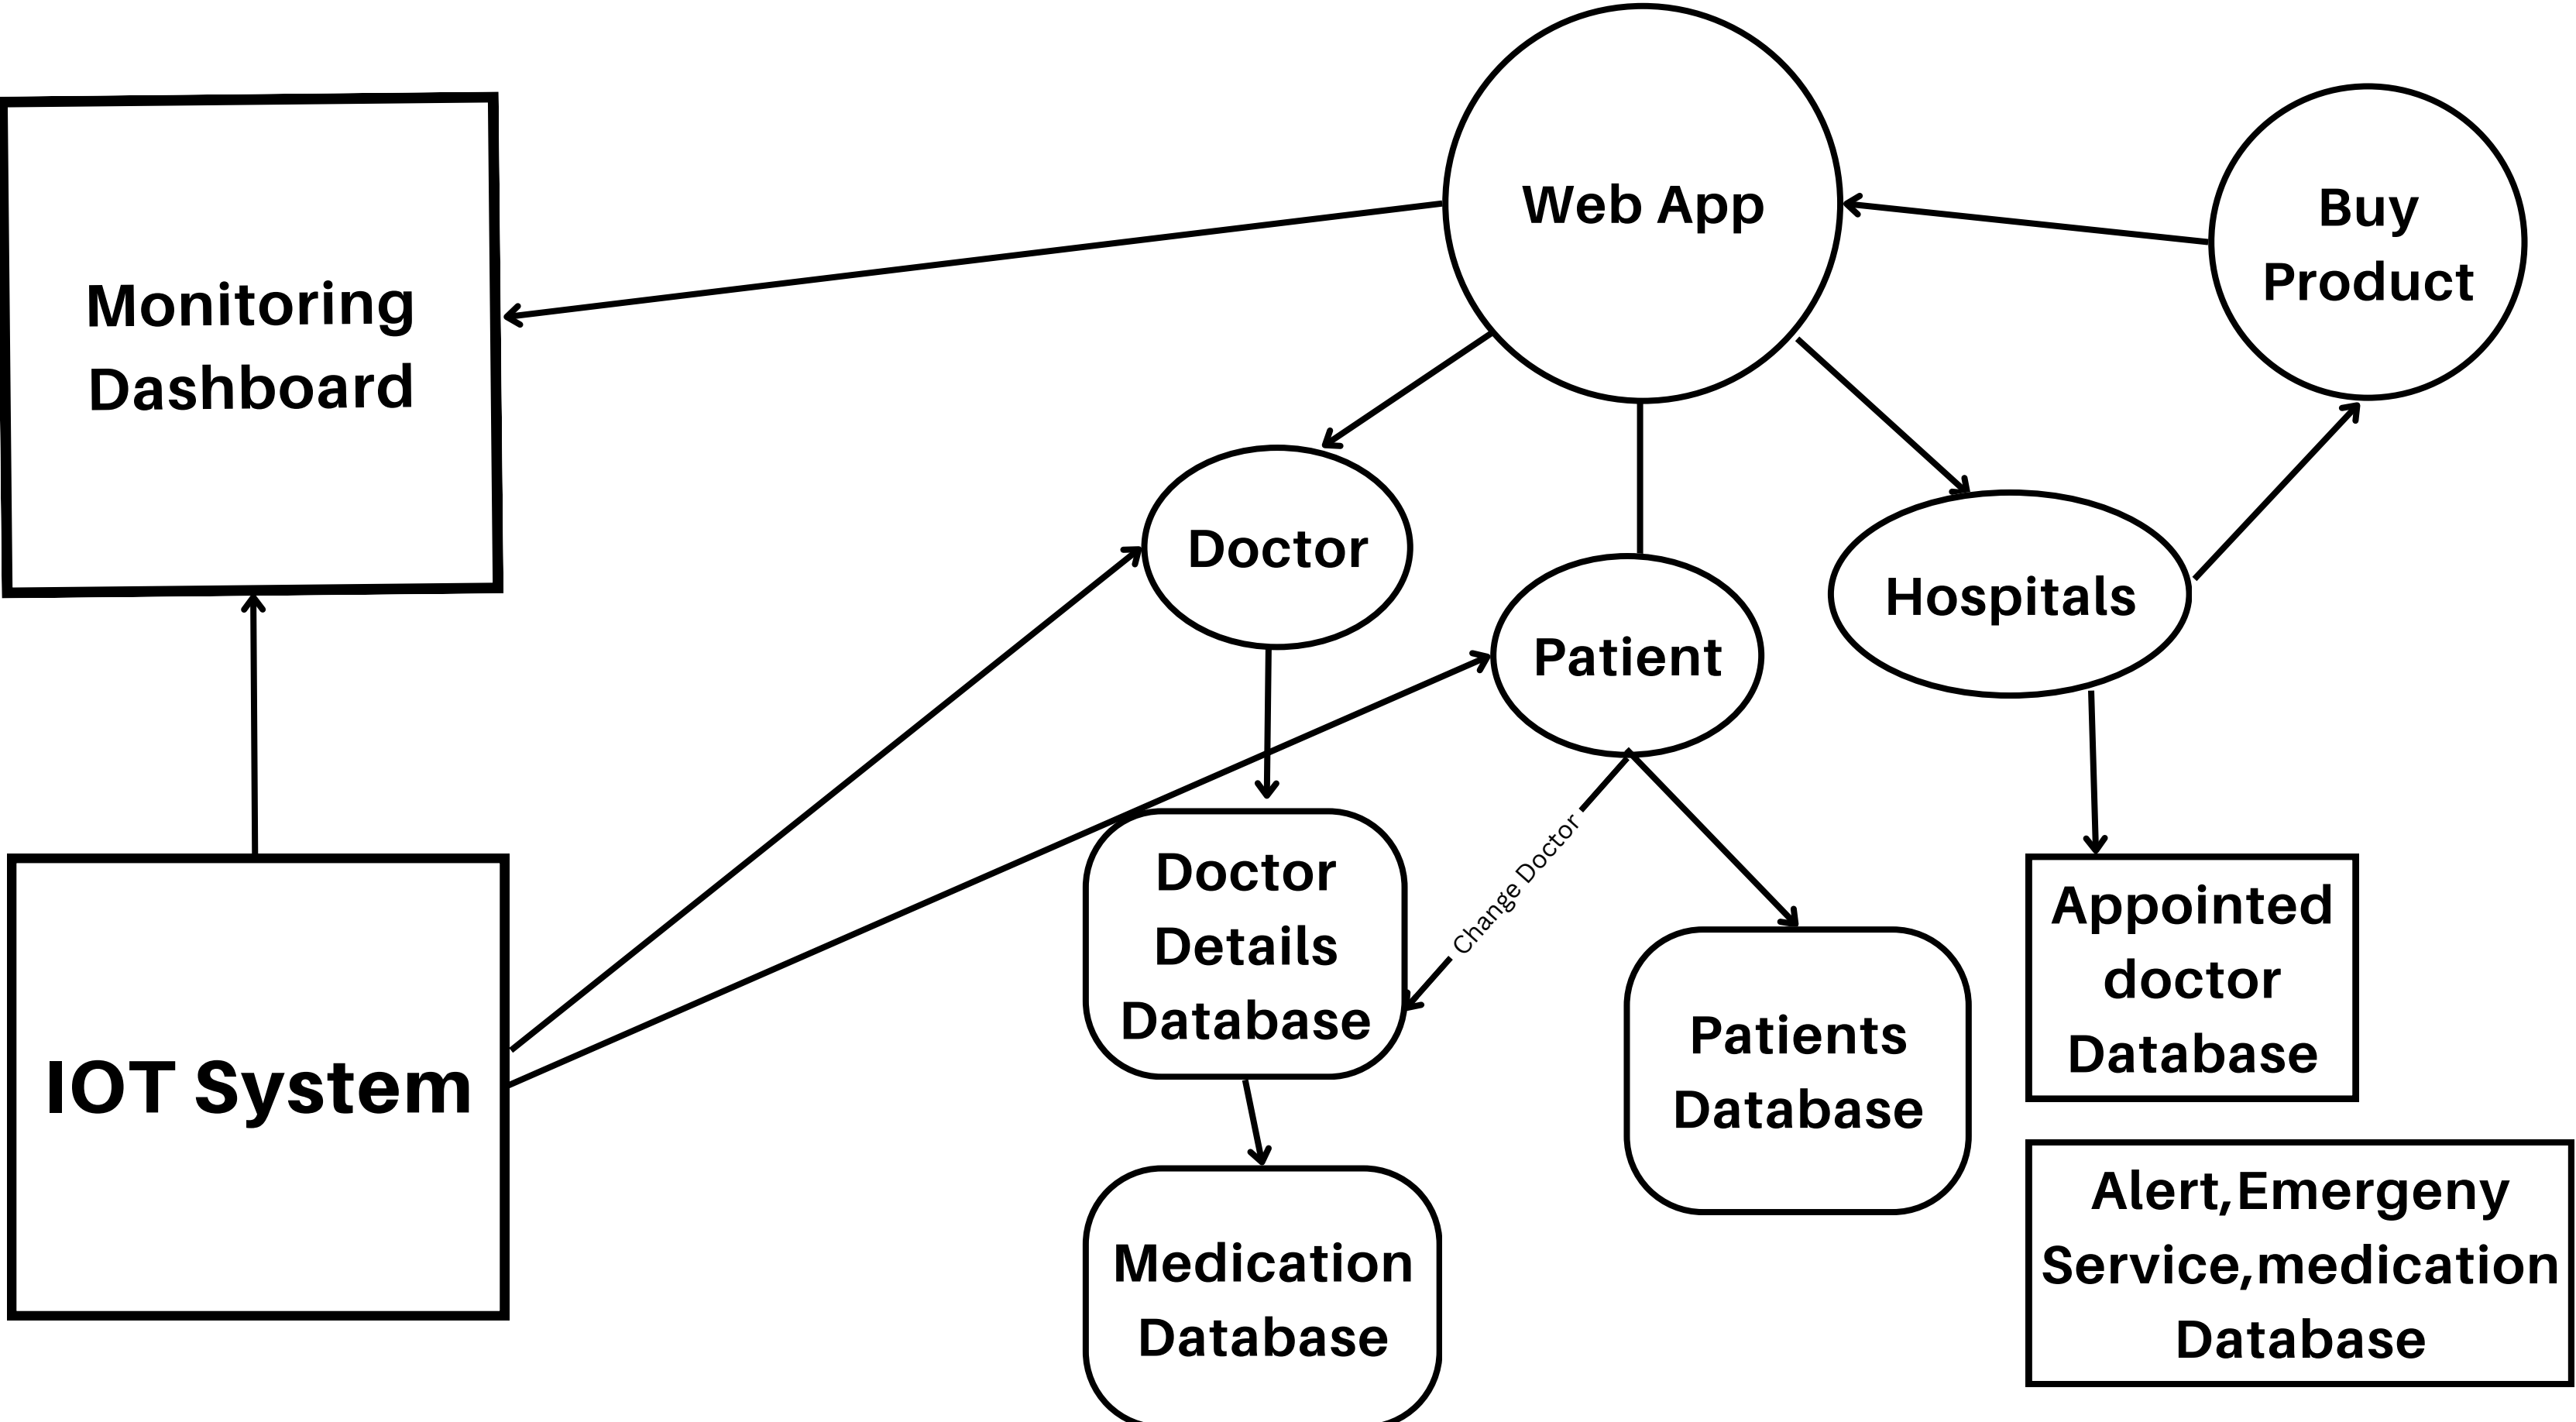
Monitoring Dashboard

Web App

Buy Product

Doctor

Patient

Hospitals

IOT System

Doctor Details Database

Change Doctor

Patients Database

Appointed doctor Database

Medication Database

Alert,Emergeny Service,medication Database